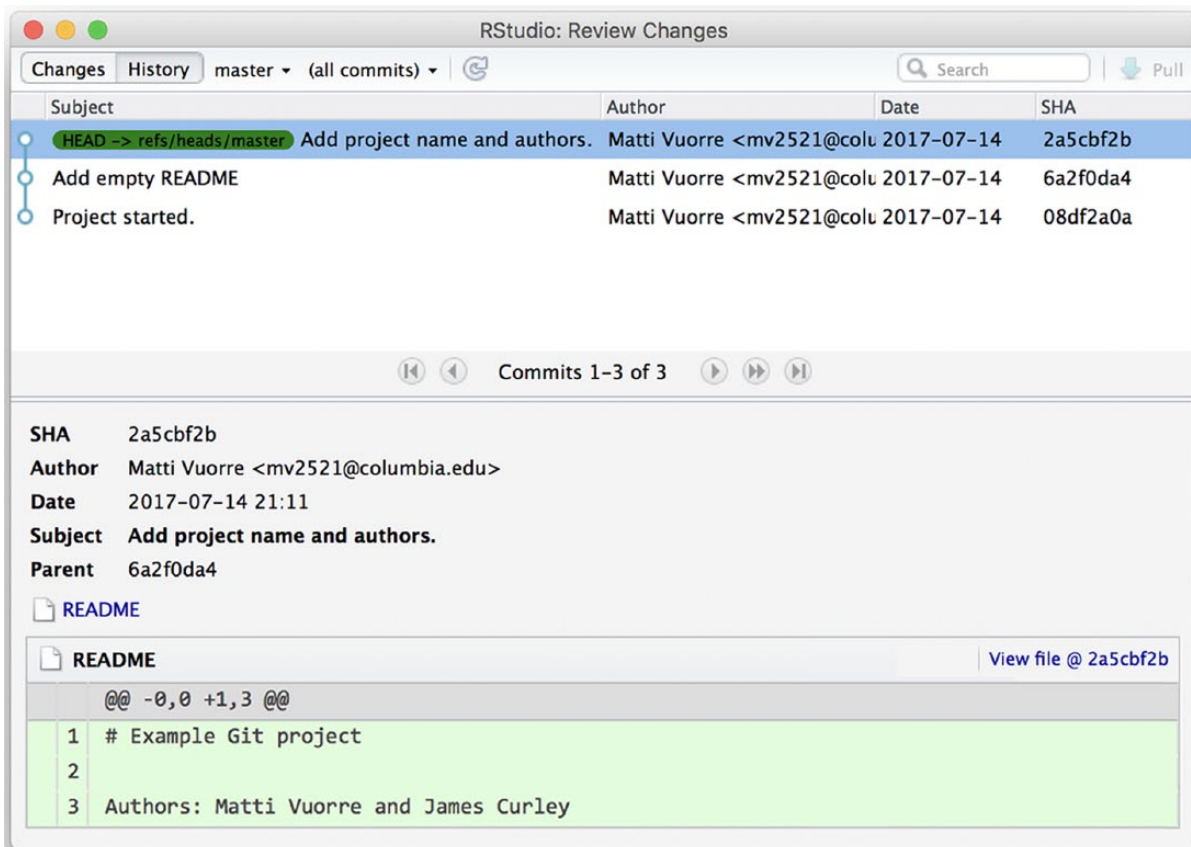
RStudio: Review Changes

Changes History master (all commits) Search Pull

| Subject | Author | Date | SHA |
|---|---|---|---|
| HEAD -> refs/heads/master Add project name and authors. | Matti Vuorre <mv2521@colu | 2017-07-14 | 2a5cbf2b |
| Add empty README | Matti Vuorre <mv2521@colu | 2017-07-14 | 6a2f0da4 |
| Project started. | Matti Vuorre <mv2521@colu | 2017-07-14 | 08df2a0a |

Commits 1-3 of 3

SHA 2a5cbf2b
Author Matti Vuorre <mv2521@columbia.edu>
Date 2017-07-14 21:11
Subject Add project name and authors.
Parent 6a2f0da4

README

README View file @ 2a5cbf2b

@@ -0,0 +1,3 @@
1 # Example Git project
2
3 Authors: Matti Vuorre and James Curley